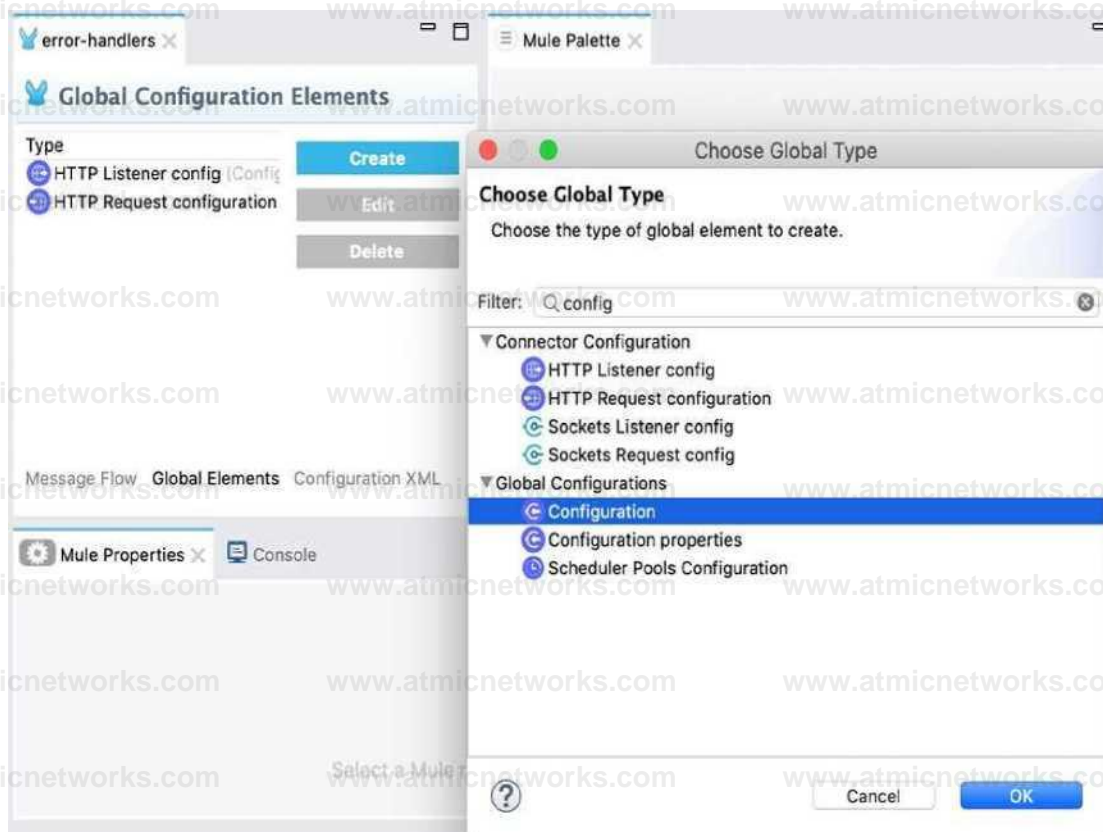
error-handlers

Mule Palette

Global Configuration Elements

Type

HTTP Listener config (Config

HTTP Request configuration

Create

Edit

Delete

Message Flow Global Elements Configuration XML

Mule Properties Console

Select a Mule

Choose Global Type

Choose Global Type

Choose the type of global element to create.

Filter: config

▼Connector Configuration

HTTP Listener config

HTTP Request configuration

Sockets Listener config

Sockets Request config

▼Global Configurations

Configuration

Configuration properties

Scheduler Pools Configuration

Cancel

OK

www.atmicnetworks.com